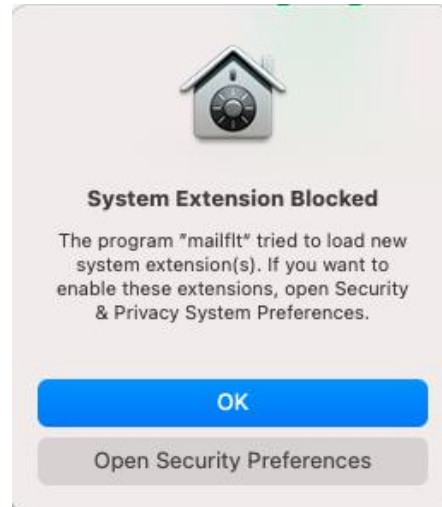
System Extension Blocked

The program "mailflt" tried to load new system extension(s). If you want to enable these extensions, open Security & Privacy System Preferences.

OK

Open Security Preferences